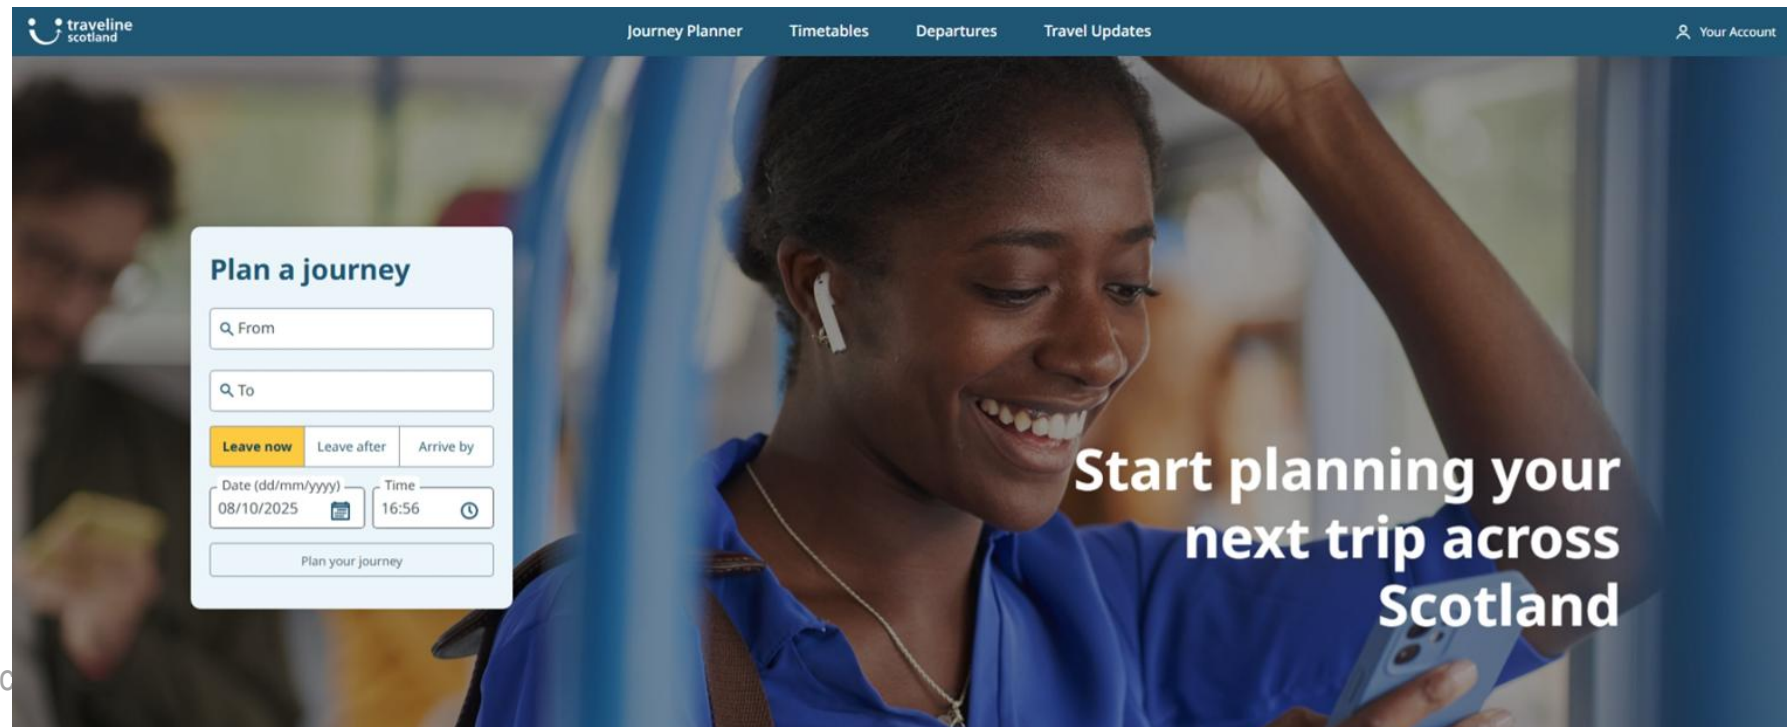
traveline scotland

Journey Planner Timetables Departures Travel Updates

Your Account

Plan a journey

From

To

Leave now Leave after Arrive by

Date (dd/mm/yyyy)
08/10/2025

Time
16:56

Plan your journey

Start planning your next trip across Scotland